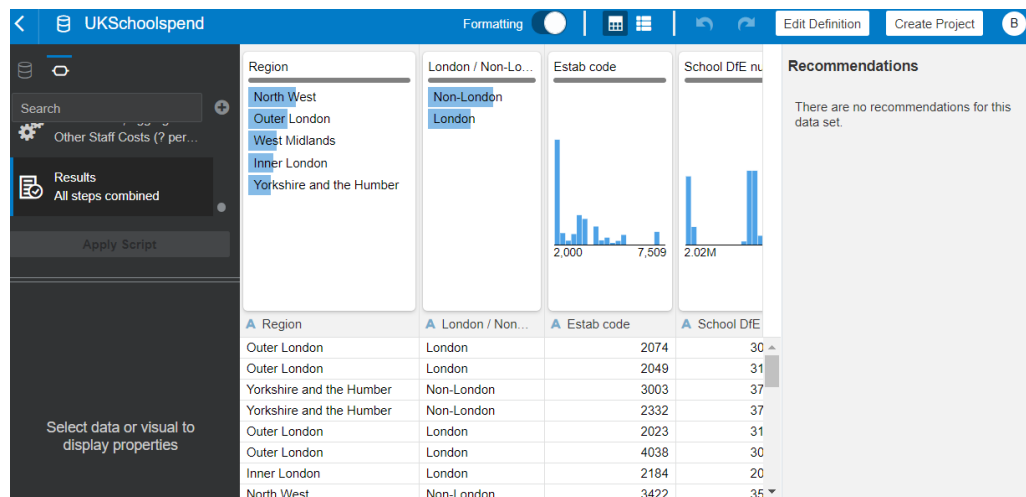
UKSchoolspend

Formatting

Edit Definition

Create Project

B

Search

Other Staff Costs (? per...

Results
All steps combined

Apply Script

Select data or visual to display properties

Region
North West
Outer London
West Midlands
Inner London
Yorkshire and the Humber

London / Non-Lo...
Non-London
London

Estab code
2,000
7,509

School DfE nu
2.02M

Recommendations

There are no recommendations for this data set.

| Region | London / Non... | Estab code | School DfE |
|---|---|---|---|
| Outer London | London | 2074 | 30 |
| Outer London | London | 2049 | 31 |
| Yorkshire and the Humber | Non-London | 3003 | 37 |
| Yorkshire and the Humber | Non-London | 2332 | 37 |
| Outer London | London | 2023 | 31 |
| Outer London | London | 4038 | 30 |
| Inner London | London | 2184 | 20 |
| North West | Non-London | 3422 | 35 |